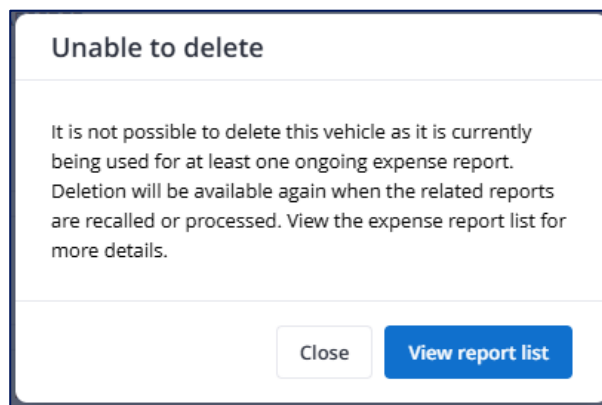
Unable to delete

It is not possible to delete this vehicle as it is currently being used for at least one ongoing expense report. Deletion will be available again when the related reports are recalled or processed. View the expense report list for more details.

Close

View report list